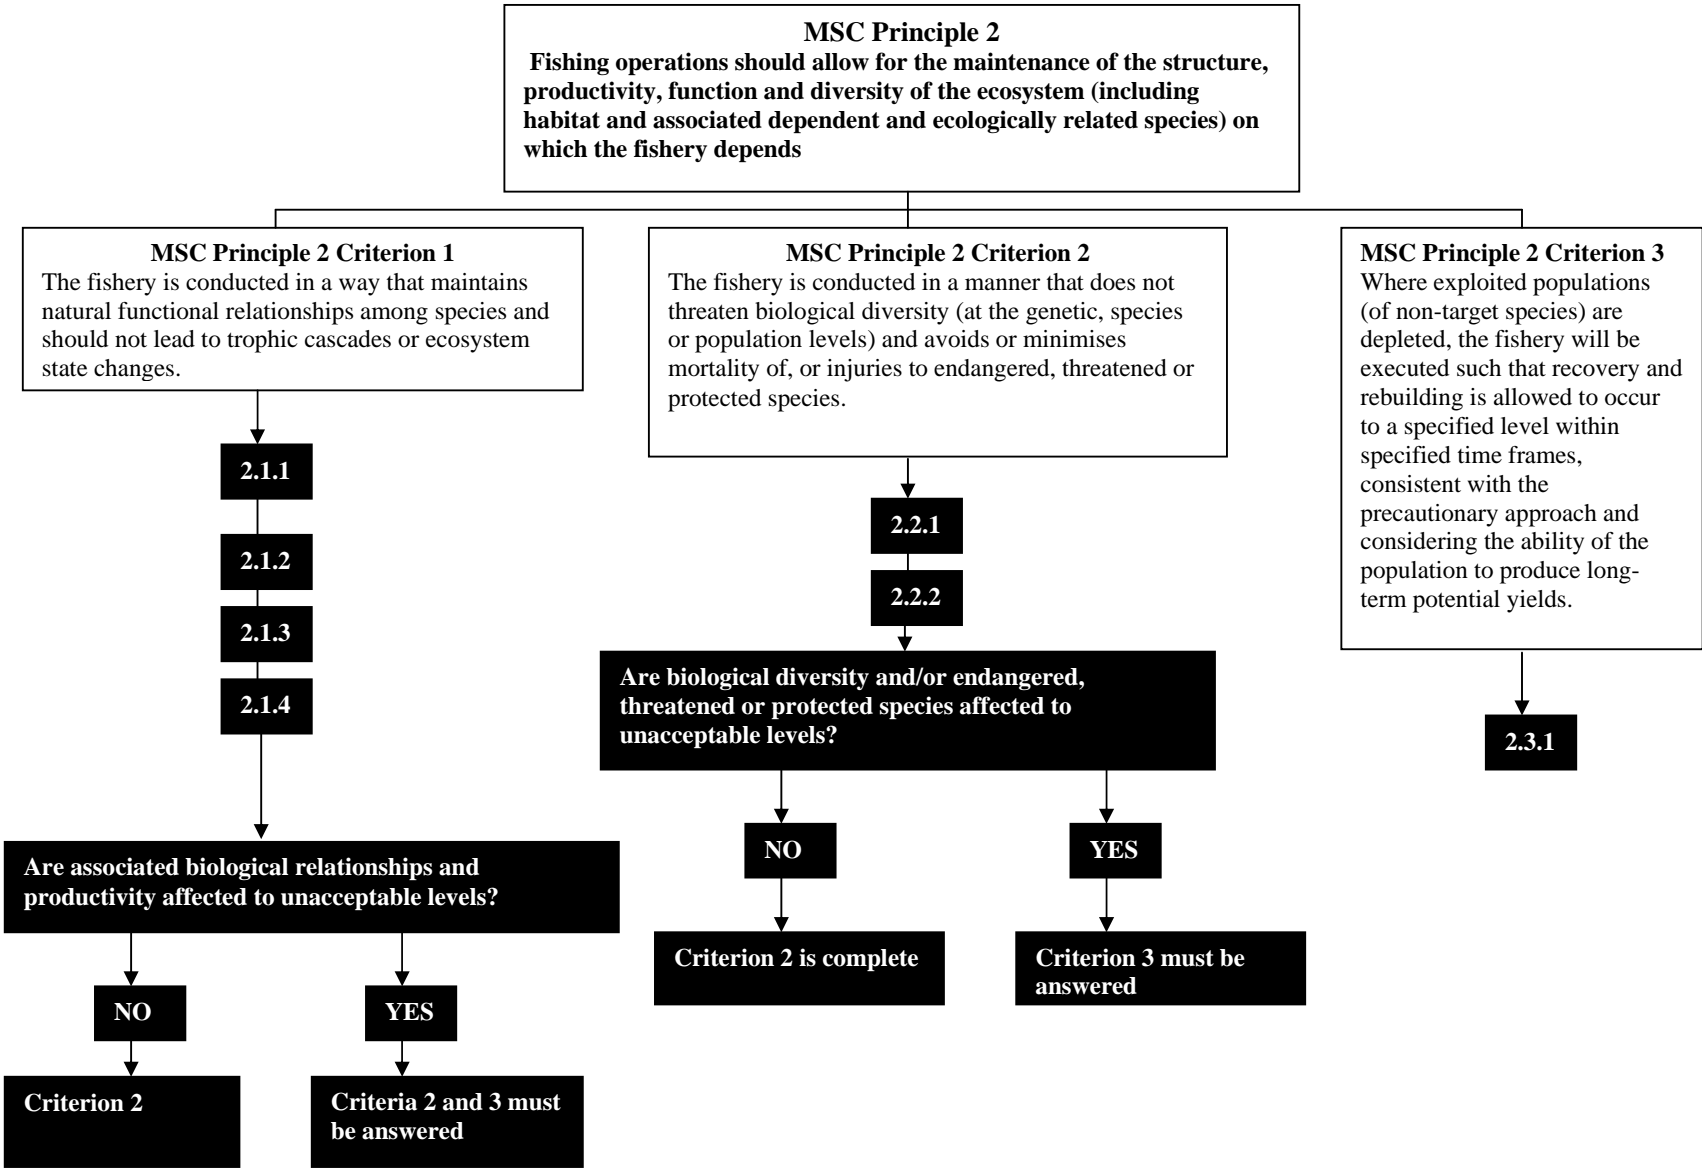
MSC Principle 2
Fishing operations should allow for the maintenance of the structure, productivity, function and diversity of the ecosystem (including habitat and associated dependent and ecologically related species) on which the fishery depends

MSC Principle 2 Criterion 1
The fishery is conducted in a way that maintains natural functional relationships among species and should not lead to trophic cascades or ecosystem state changes.

2.1.1

2.1.2

2.1.3

2.1.4

Are associated biological relationships and productivity affected to unacceptable levels?

NO

YES

Criterion 2

Criteria 2 and 3 must be answered

MSC Principle 2 Criterion 2
The fishery is conducted in a manner that does not threaten biological diversity (at the genetic, species or population levels) and avoids or minimises mortality of, or injuries to endangered, threatened or protected species.

2.2.1

2.2.2

Are biological diversity and/or endangered, threatened or protected species affected to unacceptable levels?

NO

YES

Criterion 2 is complete

Criterion 3 must be answered

MSC Principle 2 Criterion 3
Where exploited populations (of non-target species) are depleted, the fishery will be executed such that recovery and rebuilding is allowed to occur to a specified level within specified time frames, consistent with the precautionary approach and considering the ability of the population to produce long-term potential yields.

2.3.1